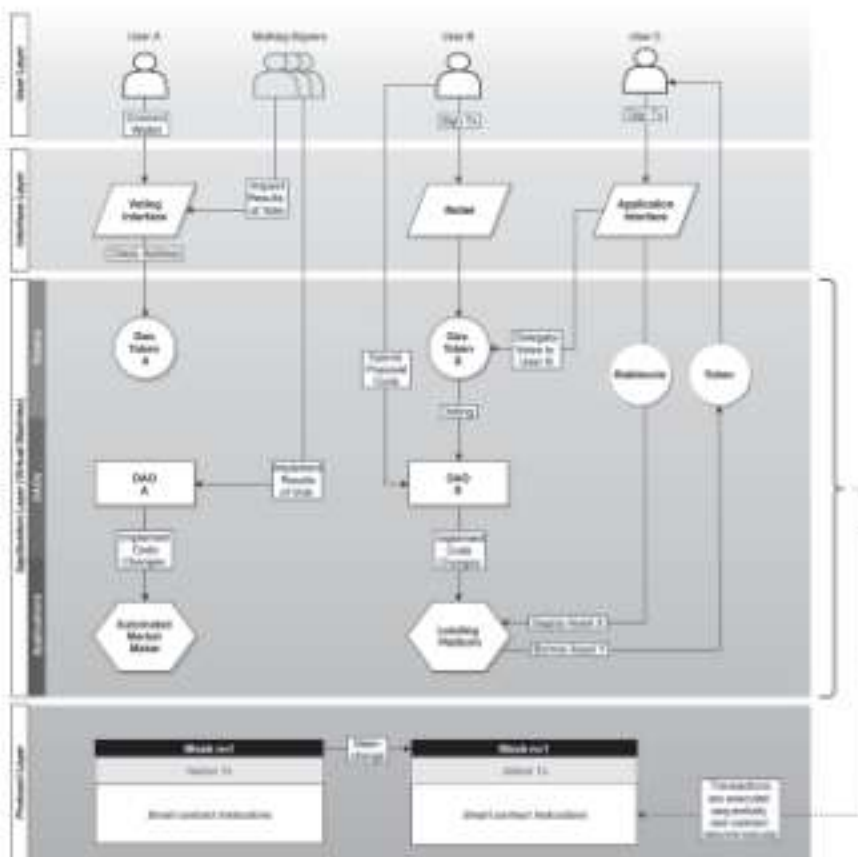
User Layer

User A

Multiple Signers

User B

User C

Interface Layer

Voting Interface

Wallet

Application Interface

Gov. Token A

Gov. Token B

Implement Results of Vote

Propose Proposal Code

Balances

Token

DAO A

DAO B

Voting

Implement Code Changes

Automated Market Maker

Lending Platform

Deploy Asset X

Borrow Asset Y

Protocol Layer

Block n-1

Block n

Token Swap

Smart contract instructions

Smart contract instructions

Transactions are executed sequentially and maintain